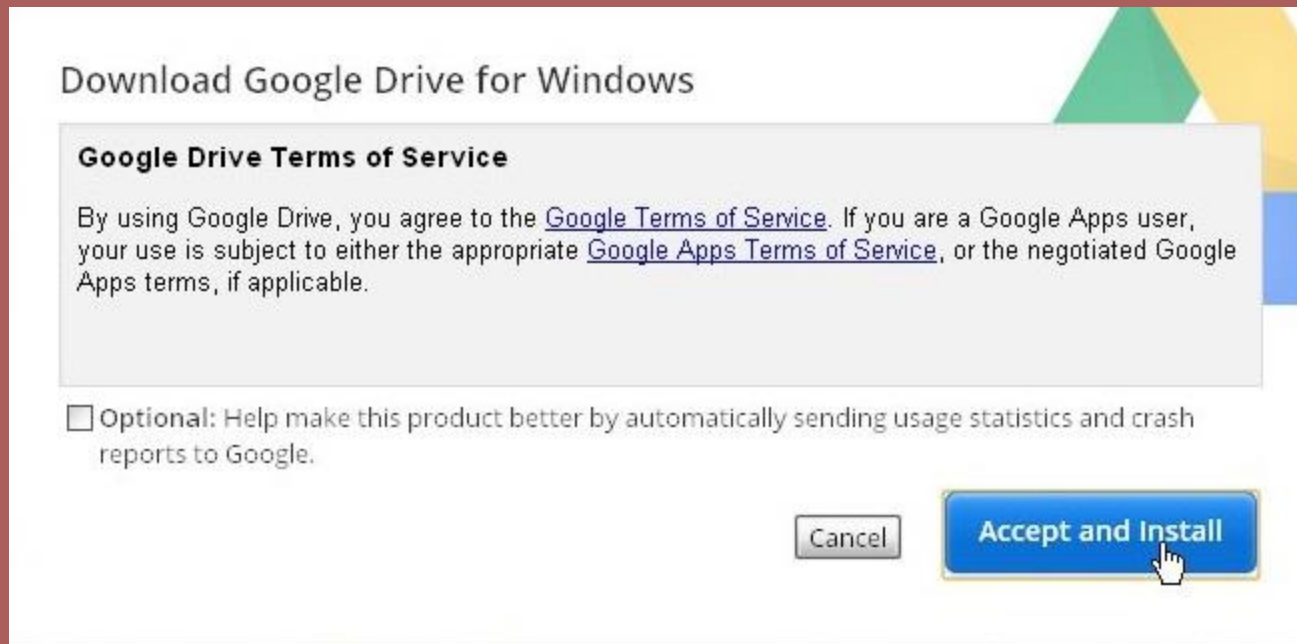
Download Google Drive for Windows

Google Drive Terms of Service

By using Google Drive, you agree to the Google Terms of Service. If you are a Google Apps user, your use is subject to either the appropriate Google Apps Terms of Service, or the negotiated Google Apps terms, if applicable.

Optional: Help make this product better by automatically sending usage statistics and crash reports to Google.

Cancel

Accept and Install